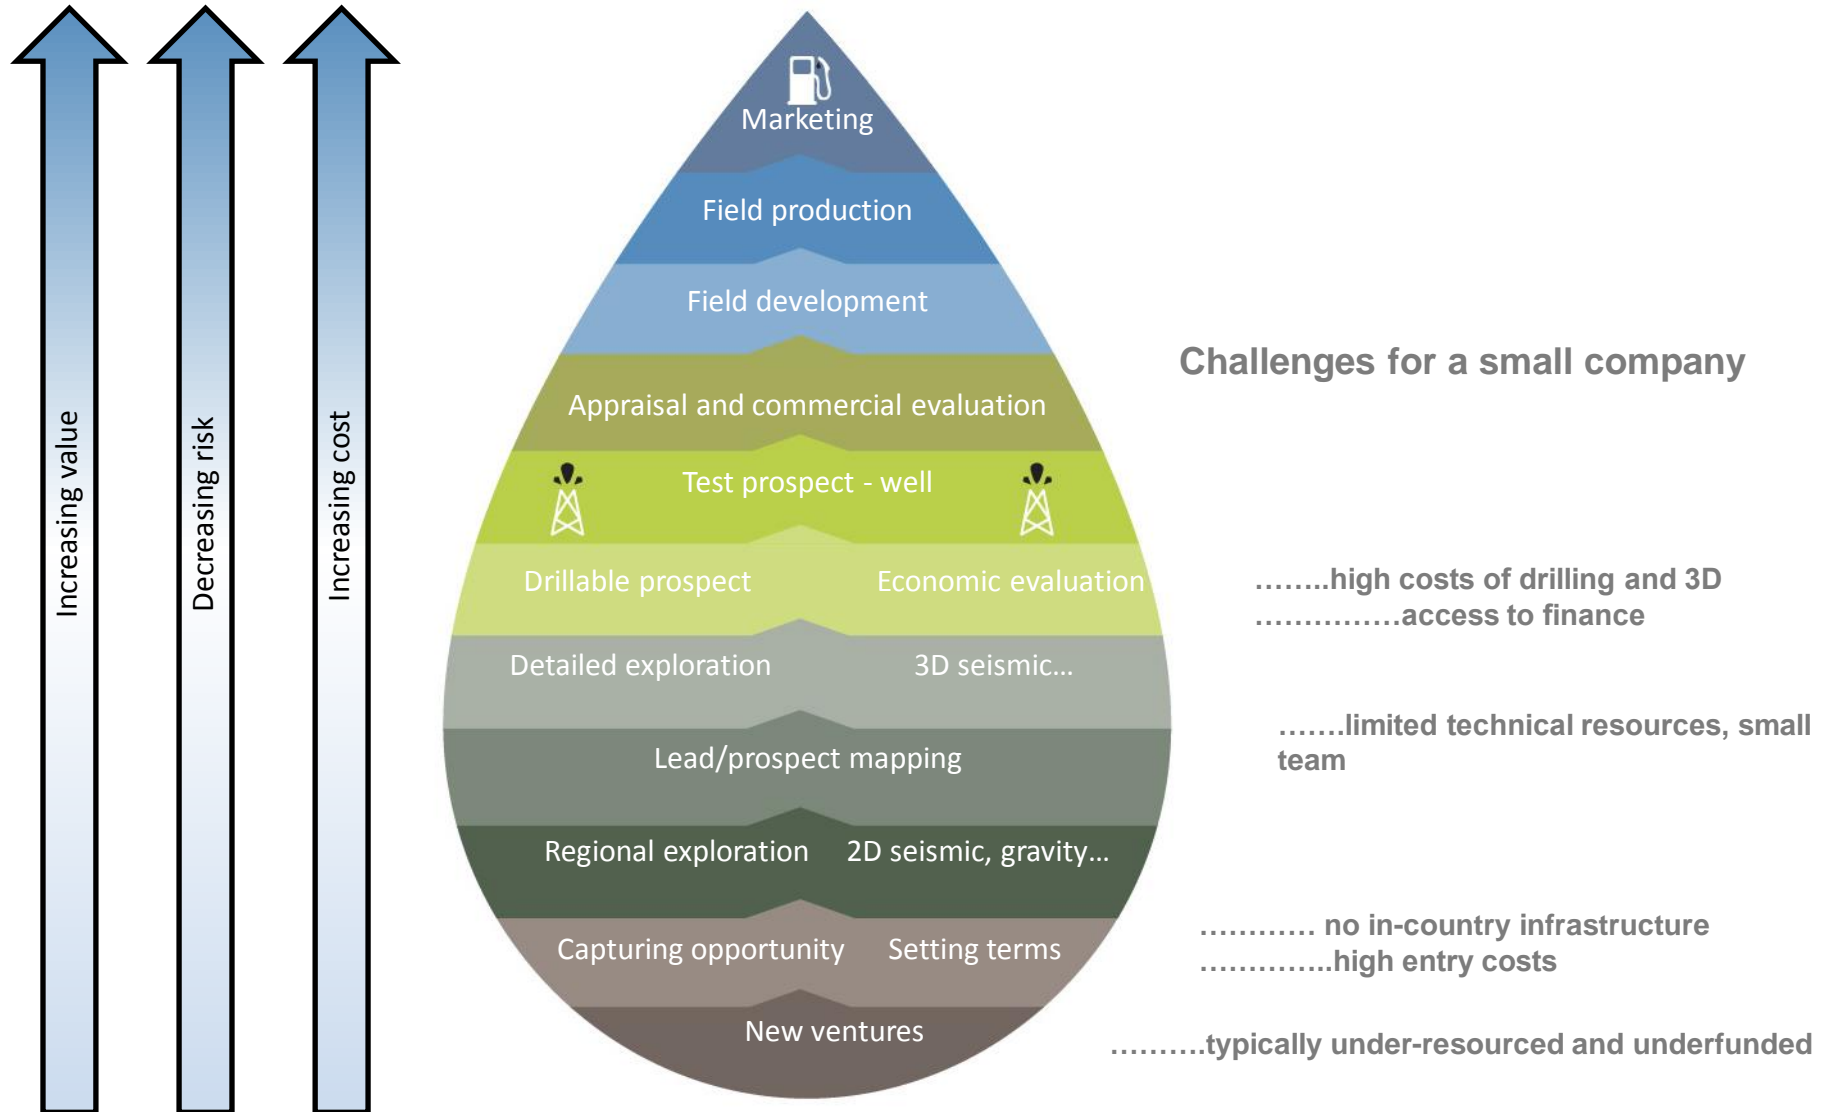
Increasing value

Decreasing risk

Increasing cost

Marketing

Field production

Field development

Appraisal and commercial evaluation

Test prospect - well

Drillable prospect

Economic evaluation

Detailed exploration

3D seismic…

Lead/prospect mapping

Regional exploration

2D seismic, gravity…

Capturing opportunity

Setting terms

New ventures

Challenges for a small company

……..high costs of drilling and 3D
……………access to finance

…….limited technical resources, small team

………… no in-country infrastructure
…………..high entry costs

……….typically under-resourced and underfunded